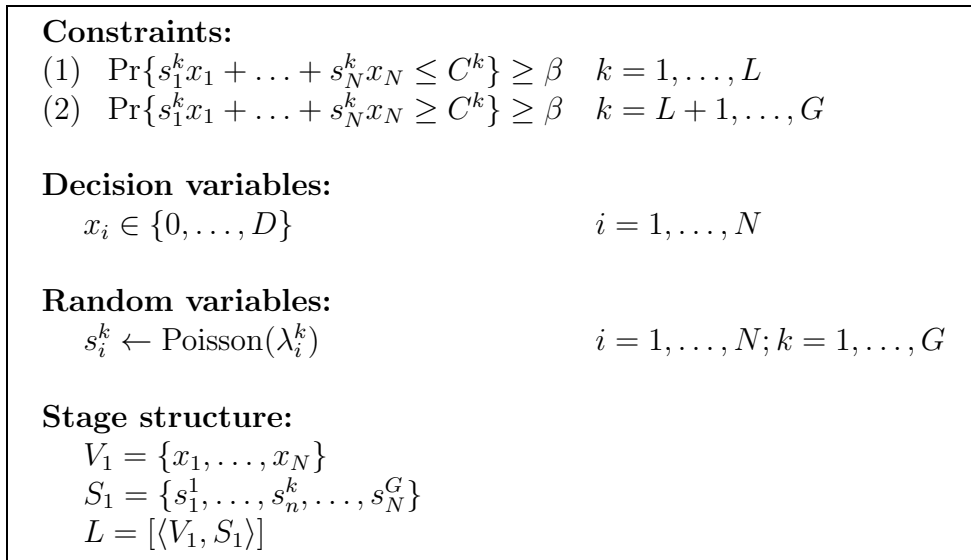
**Constraints:**
(1) $\Pr\{s_1^k x_1 + \ldots + s_N^k x_N \leq C^k\} \geq \beta \quad k = 1, \ldots, L$
(2) $\Pr\{s_1^k x_1 + \ldots + s_N^k x_N \geq C^k\} \geq \beta \quad k = L+1, \ldots, G$

**Decision variables:**
$x_i \in \{0, \ldots, D\}$ $\quad i = 1, \ldots, N$

**Random variables:**
$s_i^k \leftarrow \text{Poisson}(\lambda_i^k)$ $\quad i = 1, \ldots, N; k = 1, \ldots, G$

**Stage structure:**
$V_1 = \{x_1, \ldots, x_N\}$
$S_1 = \{s_1^1, \ldots, s_n^k, \ldots, s_N^G\}$
$L = [\langle V_1, S_1 \rangle]$